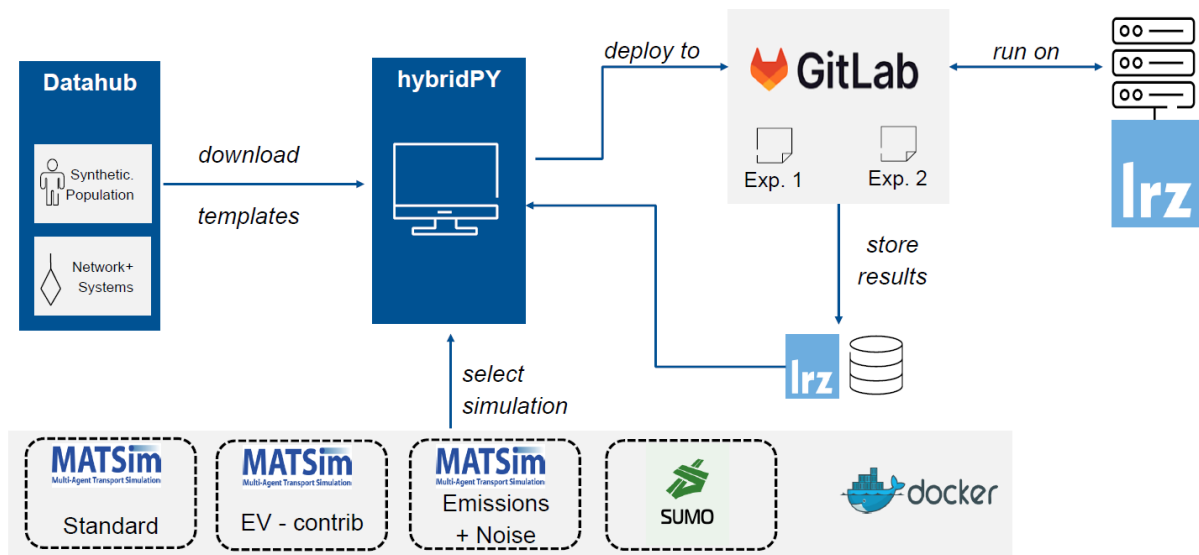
Datahub

Synthetic. Population

Network+ Systems

download

templates

hybridPY

deploy to

GitLab

Exp. 1

Exp. 2

run on

lrz

store results

lrz

select simulation

MATSim
Multi-Agent Transport Simulation
Standard

MATSim
Multi-Agent Transport Simulation
EV - contrib

MATSim
Multi-Agent Transport Simulation
Emissions + Noise

SUMO

docker